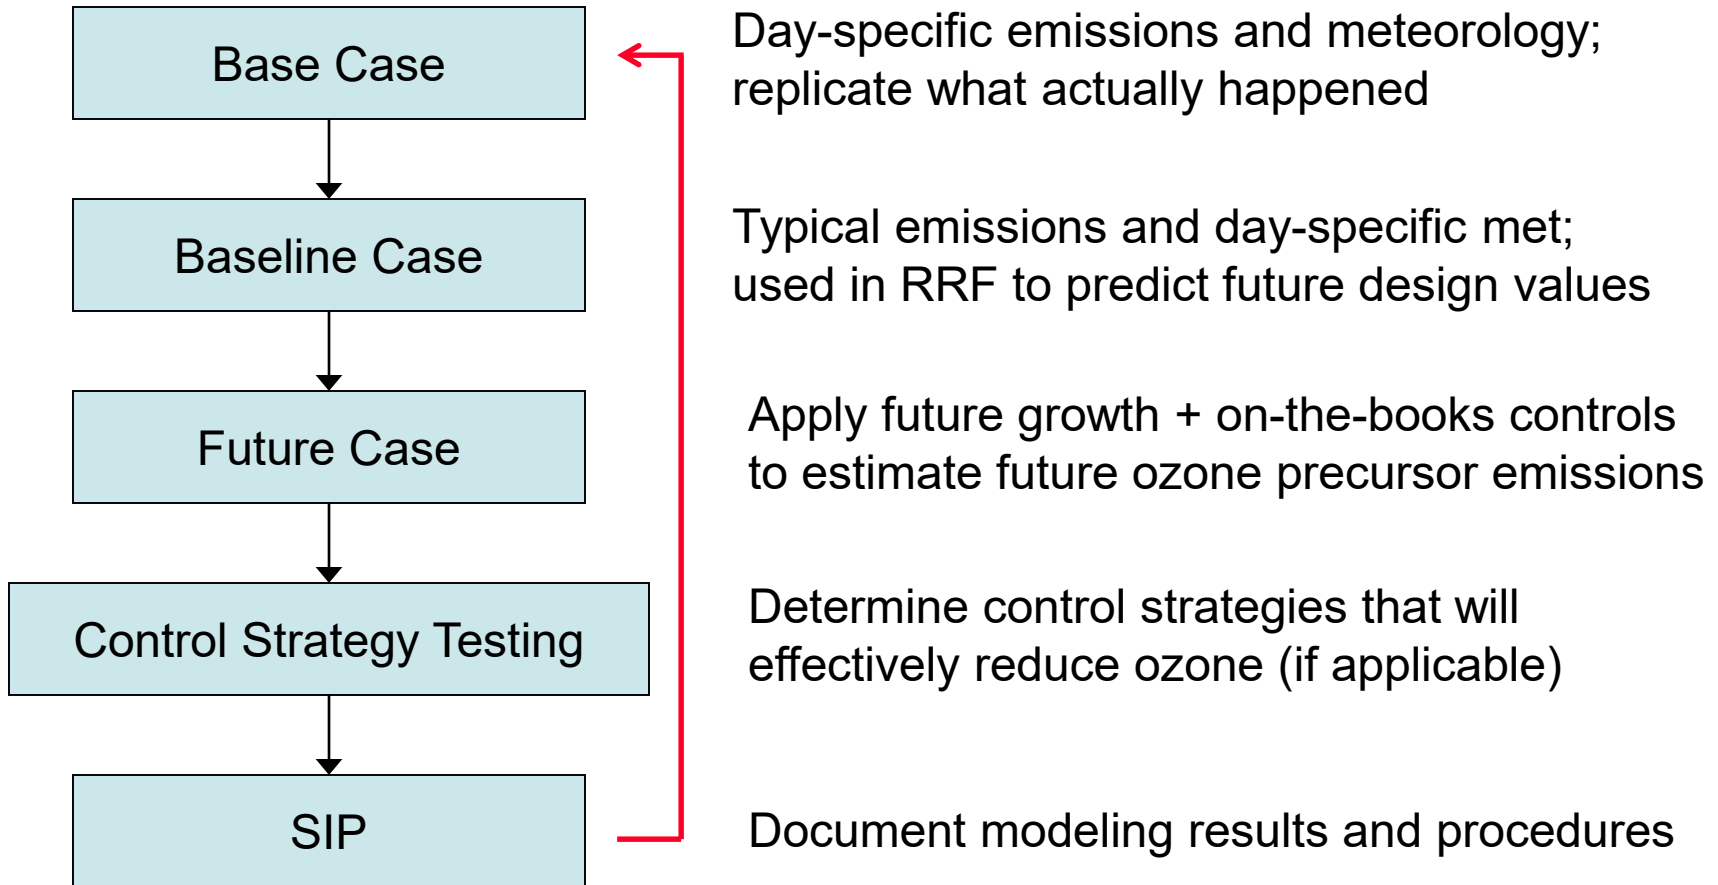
Base Case

Day-specific emissions and meteorology; replicate what actually happened

Baseline Case

Typical emissions and day-specific met; used in RRF to predict future design values

Future Case

Apply future growth + on-the-books controls to estimate future ozone precursor emissions

Control Strategy Testing

Determine control strategies that will effectively reduce ozone (if applicable)

SIP

Document modeling results and procedures